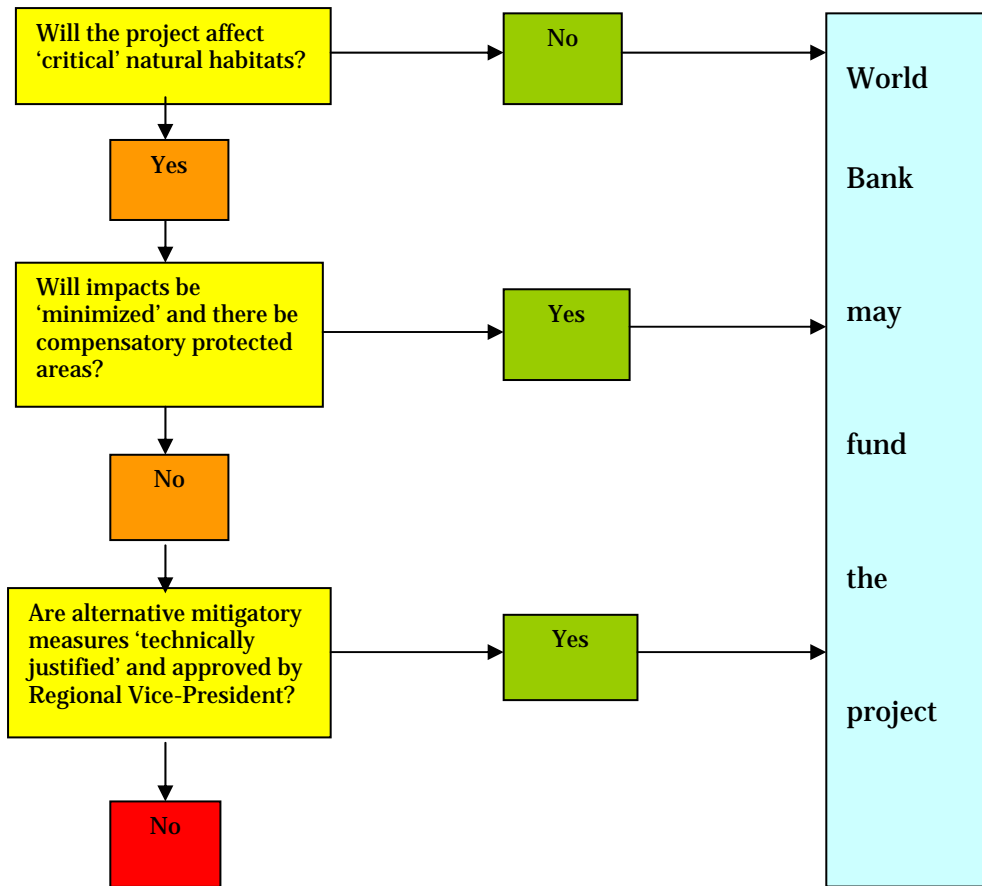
Will the project affect ‘critical’ natural habitats?

No

World Bank may fund the project

Yes

Will impacts be ‘minimized’ and there be compensatory protected areas?

Yes

No

Are alternative mitigatory measures ‘technically justified’ and approved by Regional Vice-President?

Yes

No